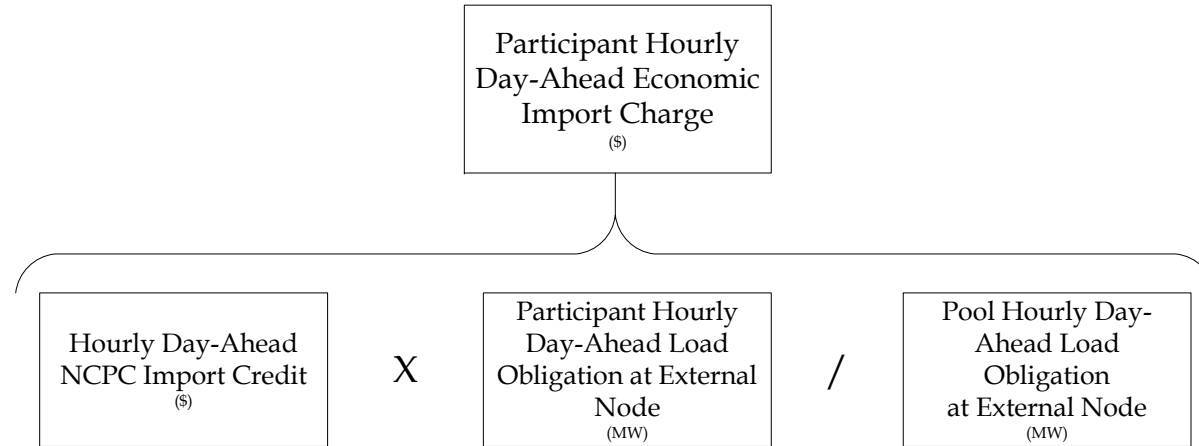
Participant Hourly Day-Ahead Economic Import Charge
($)

Hourly Day-Ahead NCPC Import Credit
($)

X

Participant Hourly Day-Ahead Load Obligation at External Node
(MW)

/

Pool Hourly Day-Ahead Load Obligation at External Node
(MW)